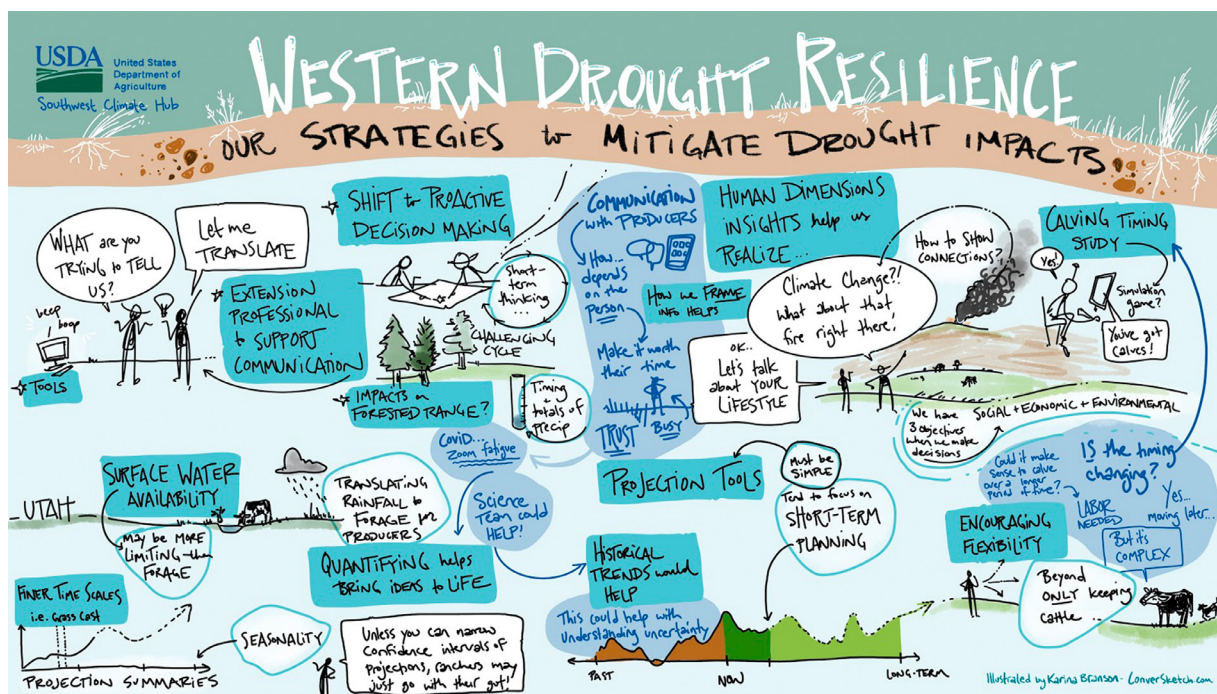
USDA United States Department of Agriculture
Southwest Climate Hub

WESTERN DROUGHT RESILIENCE
OUR STRATEGIES to MITIGATE DROUGHT IMPACTS

WHAT are you TRYING to TELL US?

Let me TRANSLATE

beep boop

TOOLS

EXTENSION PROFESSIONAL to SUPPORT COMMUNICATION

SHIFT to PROACTIVE DECISION MAKING

Short-term thinking...

CHALLENGING CYCLE

IMPACTS on FORESTED RANGE?

Timing + totals of Precip

COMMUNICATION with PRODUCERS

How... depends on the person

How we FRAME INFO HELPS

Make it worth their time

TRUST BUSY

COVID... zoom fatigue

HUMAN DIMENSIONS INSIGHTS help us REALIZE...

How to SHOW CONNECTIONS?

Climate Change?! what about that fire right there!

ok.. Let's talk about YOUR LIFESTYLE

CALVING TIMING STUDY

Yes!

Simulation game?

You've got Calves!

We have 3 objectives when we make decisions

SOCIAL + ECONOMIC + ENVIRONMENTAL

Could it make sense to calve over a longer period of time?

IS the timing changing?

LABOR NEEDED

Yes... moving later...

But it's COMPLEX

ENCOURAGING FLEXIBILITY

Beyond ONLY keeping cattle...

UTAH

SURFACE WATER AVAILABILITY

May be MORE LIMITING than FORAGE

TRANSLATING RAINFALL to FORAGE for PRODUCERS

Science team could HELP!

QUANTIFYING helps BRING IDEAS to LIFE

PROJECTION TOOLS

Must be SIMPLE

Tend to focus on SHORT-TERM PLANNING

HISTORICAL TRENDS would HELP

This could help with Understanding uncertainty

PAST NOW LONG-TERM

FINER TIME SCALES i.e. Grass Cast

PROJECTION SUMMARIES

SEASONALITY

Unless you can narrow confidence intervals of projections, ranchers may just go with their gut!

Illustrated by Karina Branson - ConverSketch.com